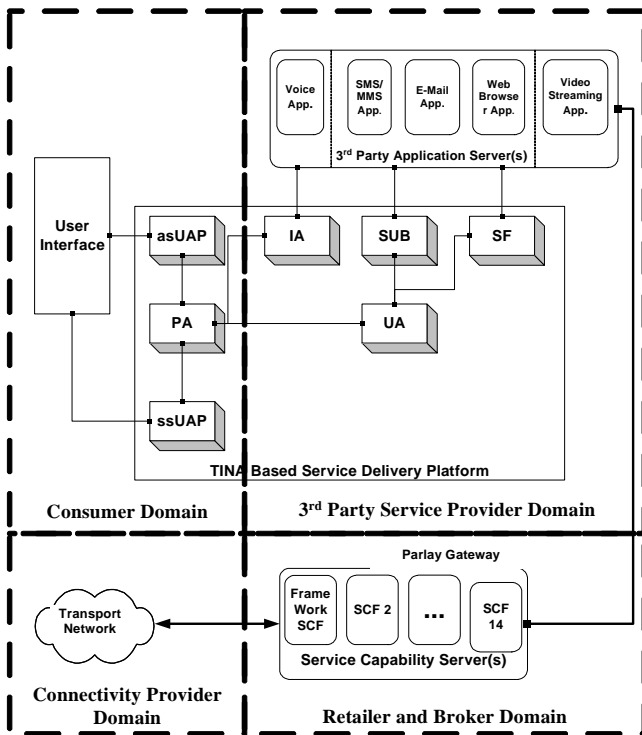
Voice App.

SMS/ MMS App.

E-Mail App.

Web Browse r App.

Video Streaming App.

3$^{rd}$ Party Application Server(s)

User Interface

asUAP

IA

SUB

SF

PA

UA

ssUAP

TINA Based Service Delivery Platform

Consumer Domain

3$^{rd}$ Party Service Provider Domain

Parlay Gateway

Transport Network

Frame Work SCF

SCF 2

...

SCF 14

Service Capability Server(s)

Connectivity Provider Domain

Retailer and Broker Domain